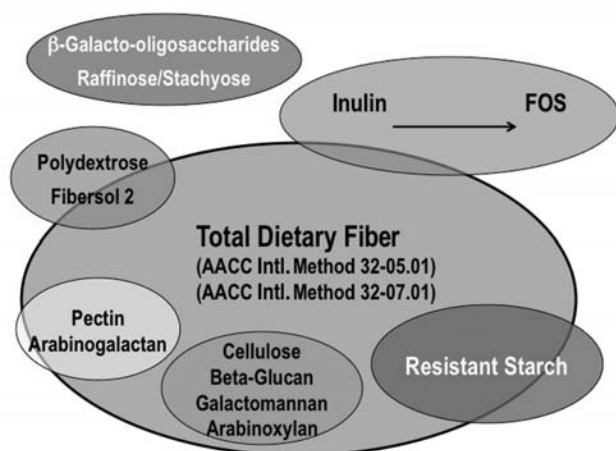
β-Galacto-oligosaccharides
Raffinose/Stachyose

Inulin FOS

Polydextrose
Fibersol 2

Total Dietary Fiber
(AACC Intl. Method 32-05.01)
(AACC Intl. Method 32-07.01)

Pectin
Arabinogalactan

Cellulose
Beta-Glucan
Galactomannan
Arabinoxylan

Resistant Starch